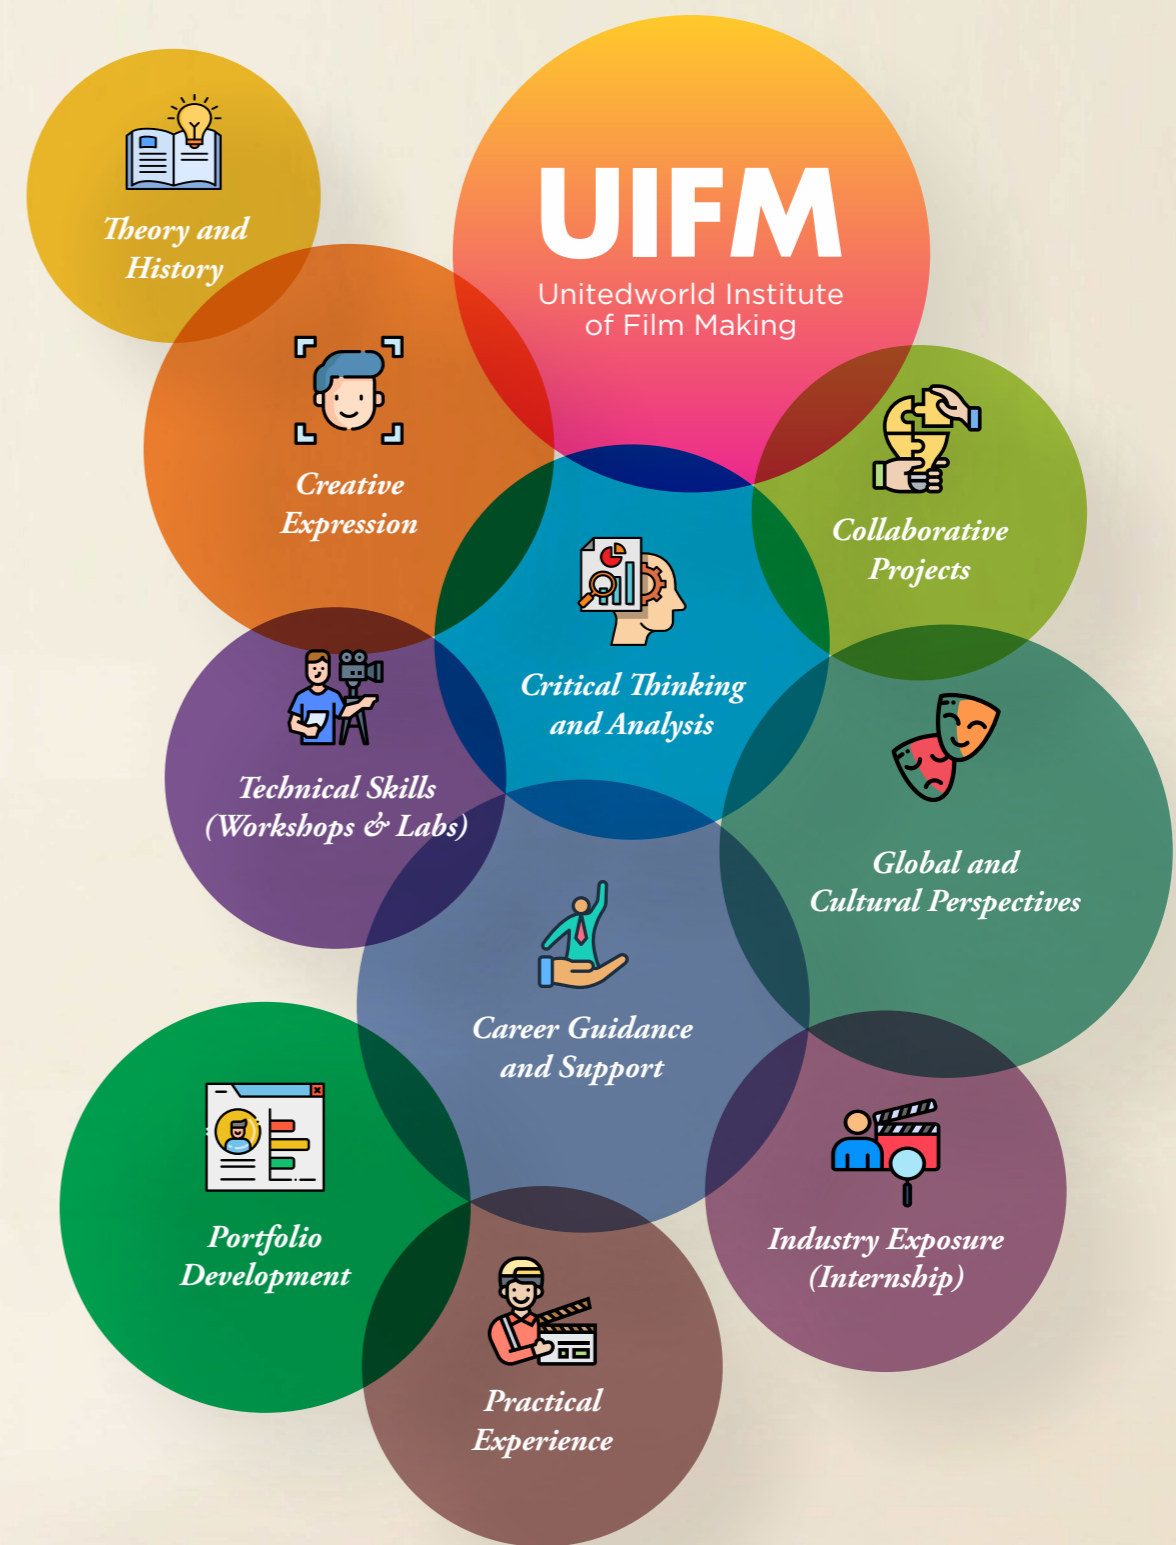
UIFM
Unitedworld Institute of Film Making

Theory and History

Creative Expression

Collaborative Projects

Critical Thinking and Analysis

Technical Skills (Workshops & Labs)

Global and Cultural Perspectives

Career Guidance and Support

Portfolio Development

Industry Exposure (Internship)

Practical Experience